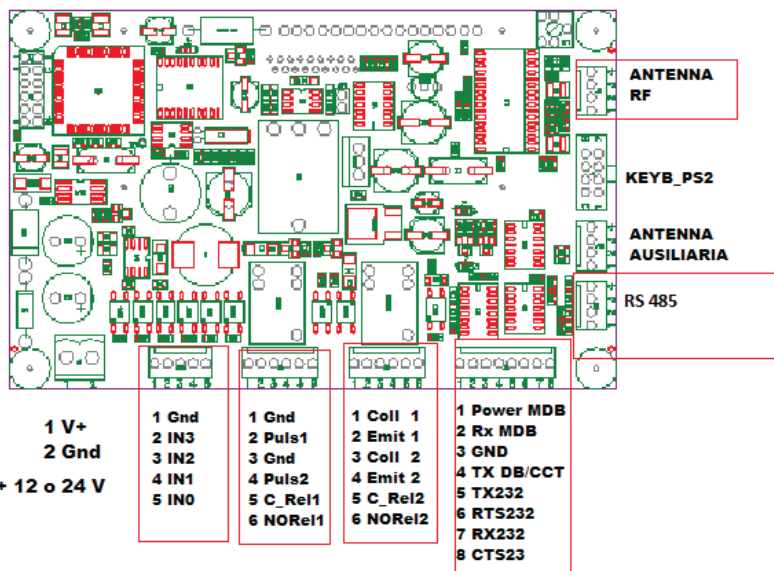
ANTENNA RF

KEYB_PS2

ANTENNA AUSILIARIA

RS 485

1 V+
2 Gnd

+ 12 o 24 V

1 Gnd
2 IN3
3 IN2
4 IN1
5 IN0

1 Gnd
2 Puls1
3 Gnd
4 Puls2
5 C_Rel1
6 NORel1

1 Coll 1
2 Emit 1
3 Coll 2
4 Emit 2
5 C_Rel2
6 NORel2

1 Power MDB
2 Rx MDB
3 GND
4 TX DB/CCT
5 TX232
6 RTS232
7 RX232
8 CTS23